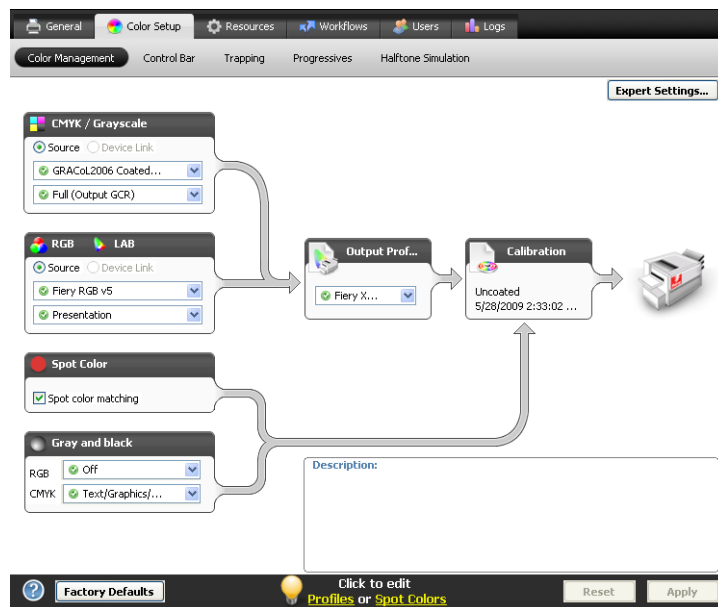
General
Color Setup
Resources
Workflows
Users
Logs

Color Management
Control Bar
Trapping
Progressives
Halftone Simulation

Expert Settings...

CMYK / Grayscale
Source
Device Link
GRACoL2006 Coated...
Full (Output GCR)

RGB
LAB
Source
Device Link
Fiery RGB v5
Presentation

Output Prof...
Fiery X...

Calibration
Uncoated
5/28/2009 2:33:02 ...

Spot Color
Spot color matching

Gray and black
RGB
Off
CMYK
Text/Graphics/...

Description:

Factory Defaults
Click to edit
Profiles or Spot Colors
Reset
Apply